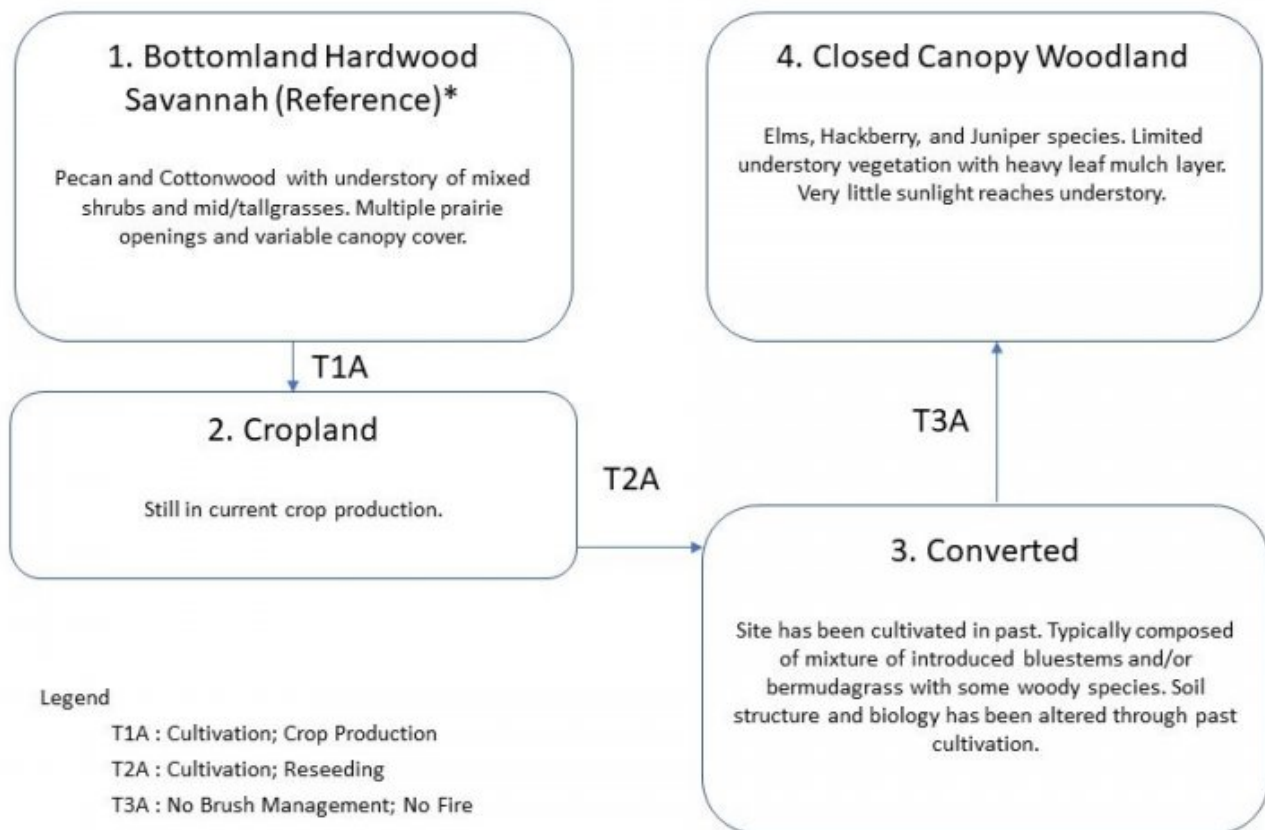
1. Bottomland Hardwood Savannah (Reference)*

Pecan and Cottonwood with understory of mixed shrubs and mid/tallgrasses. Multiple prairie openings and variable canopy cover.

4. Closed Canopy Woodland

Elms, Hackberry, and Juniper species. Limited understory vegetation with heavy leaf mulch layer. Very little sunlight reaches understory.

T1A

2. Cropland

Still in current crop production.

T2A

T3A

3. Converted

Site has been cultivated in past. Typically composed of mixture of introduced bluestems and/or bermudagrass with some woody species. Soil structure and biology has been altered through past cultivation.

Legend

T1A : Cultivation; Crop Production

T2A : Cultivation; Reseeding

T3A : No Brush Management; No Fire